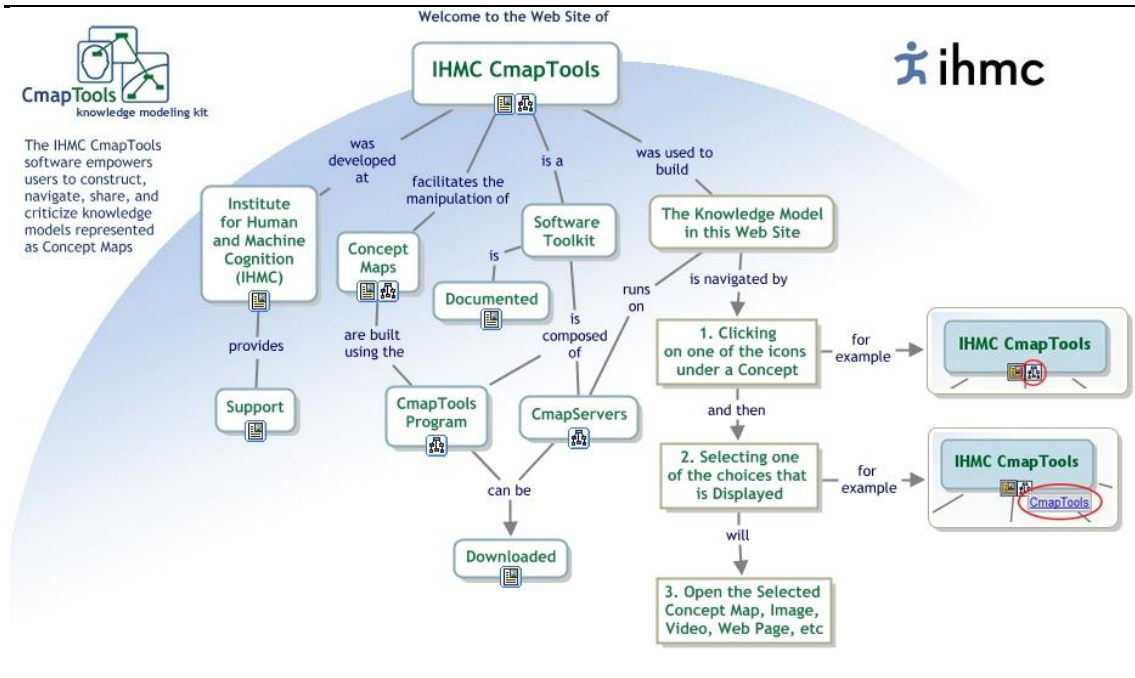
Welcome to the Web Site of

CmapTools
knowledge modeling kit

The IHMC CmapTools software empowers users to construct, navigate, share, and criticize knowledge models represented as Concept Maps

IHMC CmapTools

ihmc

was developed at

facilitates the manipulation of

is a

was used to build

Institute for Human and Machine Cognition (IHMC)

Concept Maps

Software Toolkit

The Knowledge Model in this Web Site

is

runs on

is navigated by

Documented

is composed of

provides

are built using the

1. Clicking on one of the icons under a Concept

for example

IHMC CmapTools

Support

CmapTools Program

CmapServers

and then

2. Selecting one of the choices that is Displayed

for example

IHMC CmapTools

CmapTools

can be

will

Downloaded

3. Open the Selected Concept Map, Image, Video, Web Page, etc